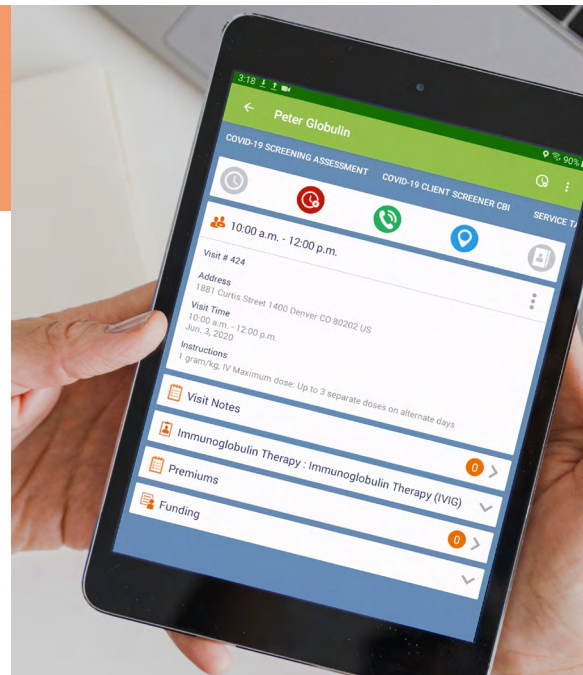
3:18

90%

Peter Globulin

COVID-19 SCREENING ASSESSMENT

COVID-19 CLIENT SCREENER CBI

SERVICE T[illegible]

10:00 a.m. - 12:00 p.m.

Visit # 424

Address
1881 Curtis Street 1400 Denver CO 80202 US

Visit Time
10:00 a.m. - 12:00 p.m.
Jun. 3, 2020

Instructions
1 gram/kg, IV Maximum dose: Up to 3 separate doses on alternate days

Visit Notes

0

Immunoglobulin Therapy : Immunoglobulin Therapy (IVIG)

Premiums

0

Funding